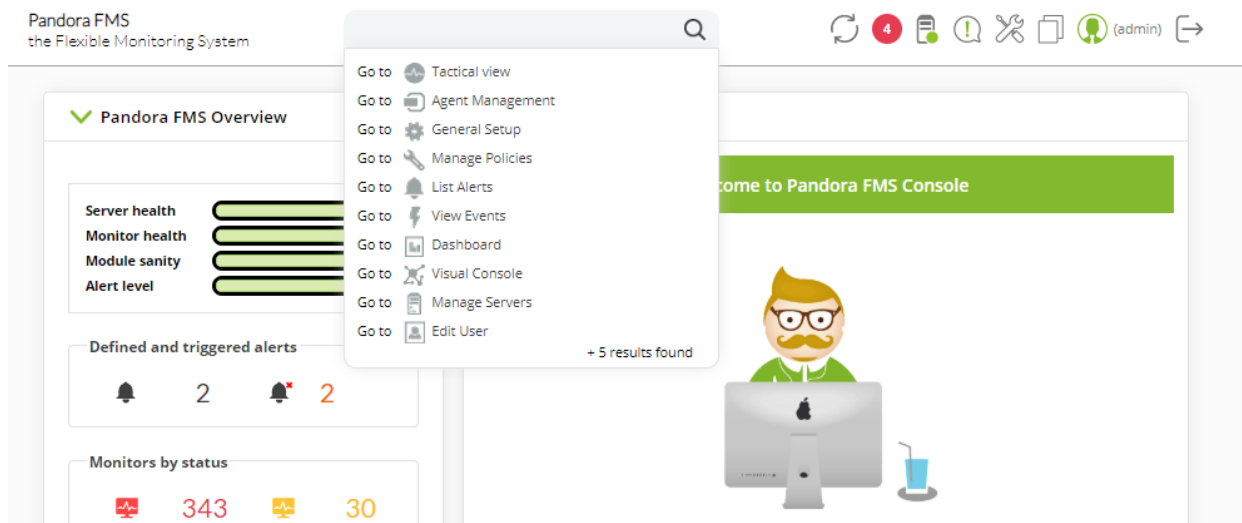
Pandora FMS
the Flexible Monitoring System

4

(admin)

Go to Tactical view
Go to Agent Management
Go to General Setup
Go to Manage Policies
Go to List Alerts
Go to View Events
Go to Dashboard
Go to Visual Console
Go to Manage Servers
Go to Edit User
+ 5 results found

Pandora FMS Overview

Server health
Monitor health
Module sanity
Alert level

Defined and triggered alerts
2 2

Monitors by status
343 30

come to Pandora FMS Console